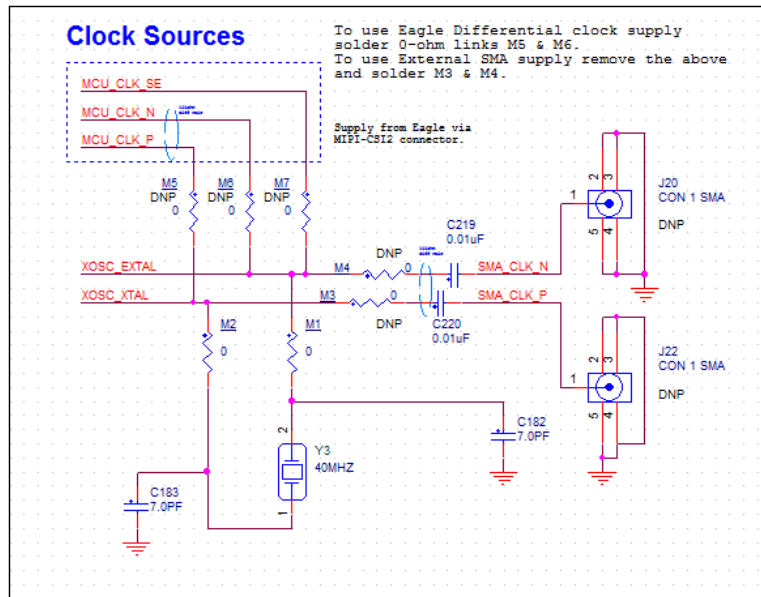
Clock Sources

To use Eagle Differential clock supply solder 0-ohm links M5 & M6.
To use External SMA supply remove the above and solder M3 & M4.

MCU_CLK_SE
MCU_CLK_N
MCU_CLK_P

Supply from Eagle via MIPI-CSI2 connector.

M5
DNP
0

M6
DNP
0

M7
DNP
0

XOSC_EXTAL
XOSC_XTAL

M4
DNP
0

M3
0
DNP

C219
0.01uF

C220
0.01uF

SMA_CLK_N
SMA_CLK_P

1
2
3
5
4

J20
CON 1 SMA
DNP

1
2
3
5
4

J22
CON 1 SMA
DNP

M2
0

M1
0

2
Y3
40MHZ
1

C182
7.0PF

C183
7.0PF